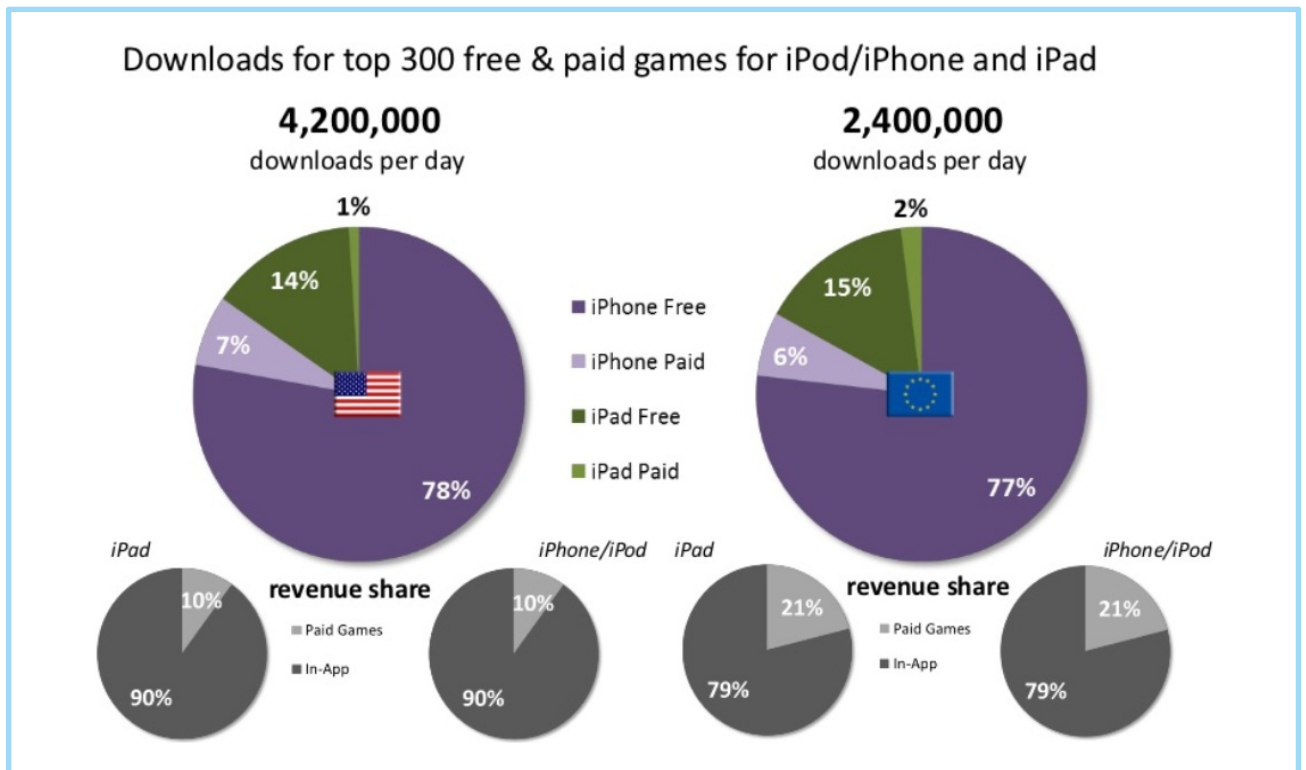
Downloads for top 300 free & paid games for iPod/iPhone and iPad

4,200,000
downloads per day

1%
14%
7%
78%

iPhone Free
iPhone Paid
iPad Free
iPad Paid

2,400,000
downloads per day

2%
15%
6%
77%

iPad
revenue share
10%
90%
Paid Games
In-App

iPhone/iPod
10%
90%

iPad
revenue share
21%
79%
Paid Games
In-App

iPhone/iPod
21%
79%